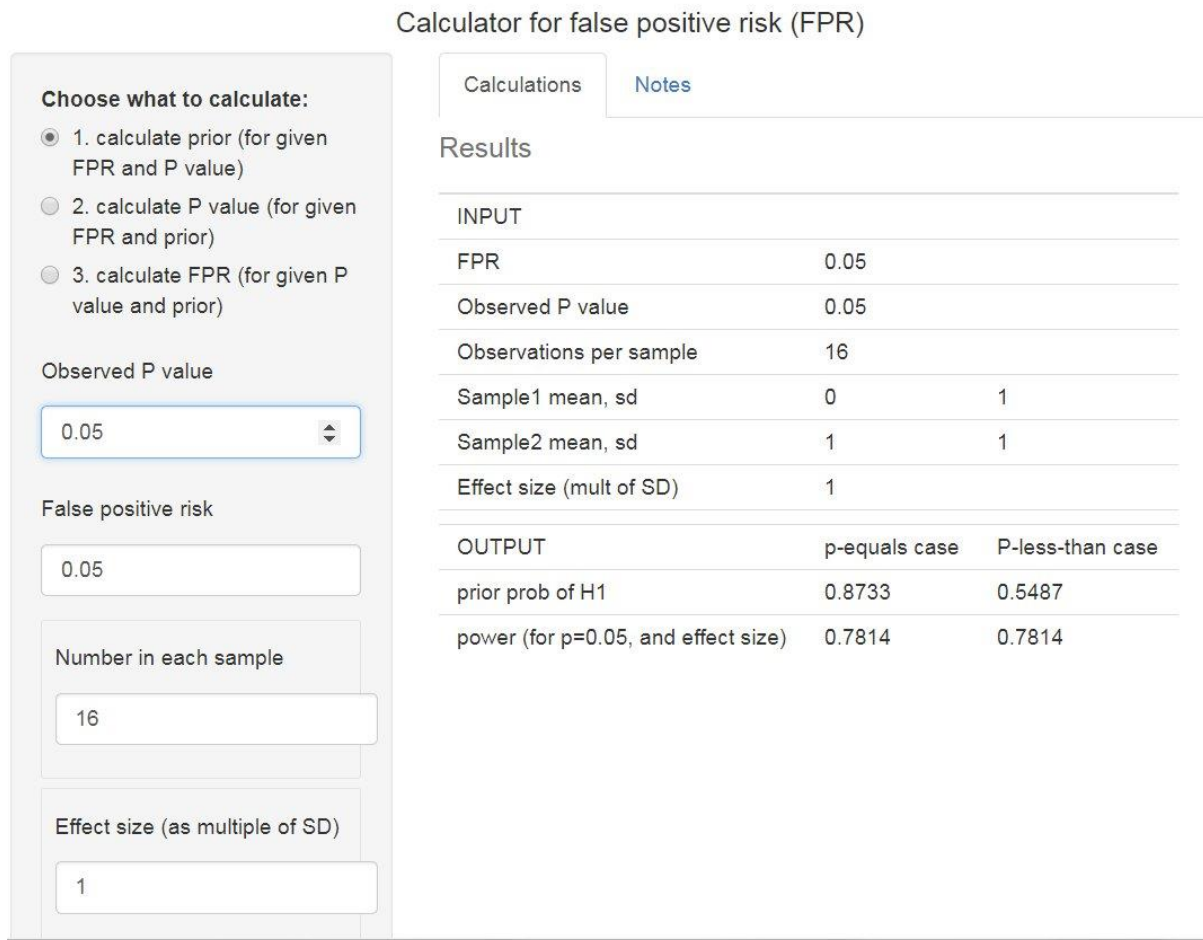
Calculator for false positive risk (FPR)

Choose what to calculate:
1. calculate prior (for given FPR and P value)
2. calculate P value (for given FPR and prior)
3. calculate FPR (for given P value and prior)

Observed P value

0.05

False positive risk

0.05

Number in each sample

16

Effect size (as multiple of SD)

1

Calculations

Notes

Results

| INPUT | | |
|---|---|---|
| FPR | 0.05 | |
| Observed P value | 0.05 | |
| Observations per sample | 16 | |
| Sample1 mean, sd | 0 | 1 |
| Sample2 mean, sd | 1 | 1 |
| Effect size (mult of SD) | 1 | |

| OUTPUT | p-equals case | P-less-than case |
|---|---|---|
| prior prob of H1 | 0.8733 | 0.5487 |
| power (for p=0.05, and effect size) | 0.7814 | 0.7814 |